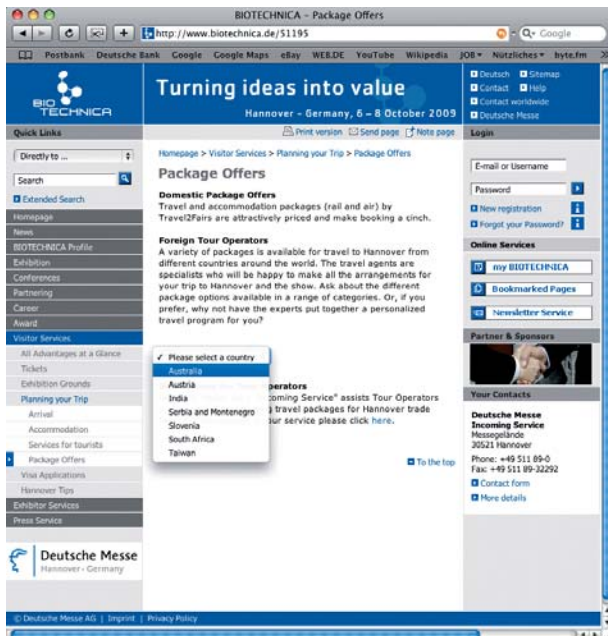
BIOTECHNICA - Package Offers

http://www.biotechnica.de/51195

Q- Google

Postbank Deutsche Bank Google Google Maps eBay WEB.DE YouTube Wikipedia JOB▾ Nützliches▾ byte.fm

BIO TECHNICA

Turning ideas into value

Hannover - Germany, 6 – 8 October 2009

Deutsch Sitemap Contact Help Contact worldwide Deutsche Messe

Quick Links

Print version Send page Note page

Login

Directly to ...

Search

Extended Search

Homepage

News

BIOTECHNICA Profile

Exhibition

Conferences

Partnering

Career

Award

Visitor Services

All Advantages at a Glance

Tickets

Exhibition Grounds

Planning your Trip

Arrival

Accommodation

Services for tourists

Package Offers

Visa Applications

Hannover Tips

Exhibitor Services

Press Service

Deutsche Messe
Hannover · Germany

Homepage > Visitor Services > Planning your Trip > Package Offers

Package Offers

Domestic Package Offers
Travel and accommodation packages (rail and air) by Travel2Fairs are attractively priced and make booking a cinch.

Foreign Tour Operators
A variety of packages is available for travel to Hannover from different countries around the world. The travel agents are specialists who will be happy to make all the arrangements for your trip to Hannover and the show. Ask about the different package options available in a range of categories. Or, if you prefer, why not have the experts put together a personalized travel program for you?

✓ Please select a country
Australia
Austria
India
Serbia and Montenegro
Slovenia
South Africa
Taiwan

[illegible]perators
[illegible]coming Service" assists Tour Operators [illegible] travel packages for Hannover trade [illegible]ur service please click here.

To the top

E-mail or Username

Password

New registration

Forgot your Password?

Online Services

my BIOTECHNICA

Bookmarked Pages

Newsletter Service

Partner & Sponsors

Your Contacts

Deutsche Messe Incoming Service
Messegelände
30521 Hannover

Phone: +49 511 89-0
Fax: +49 511 89-32292

Contact form

More details

© Deutsche Messe AG | Imprint | Privacy Policy